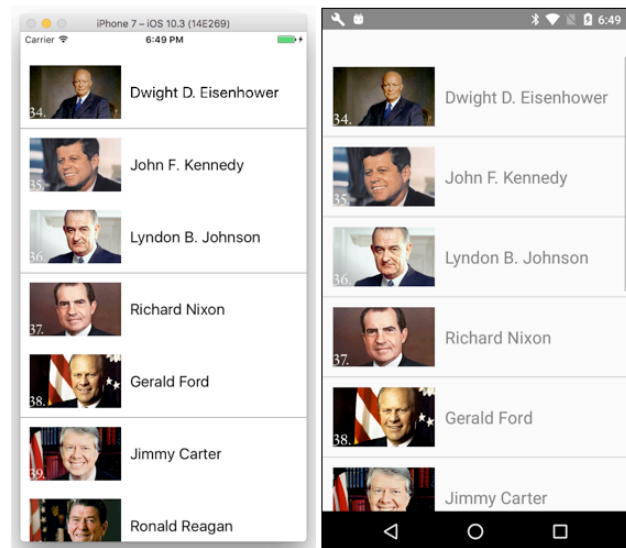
iPhone 7 – iOS 10.3 (14E269)

Carrier

6:49 PM

34. Dwight D. Eisenhower

35. John F. Kennedy

36. Lyndon B. Johnson

37. Richard Nixon

38. Gerald Ford

39. Jimmy Carter

Ronald Reagan

6:49

34. Dwight D. Eisenhower

35. John F. Kennedy

36. Lyndon B. Johnson

37. Richard Nixon

38. Gerald Ford

Jimmy Carter